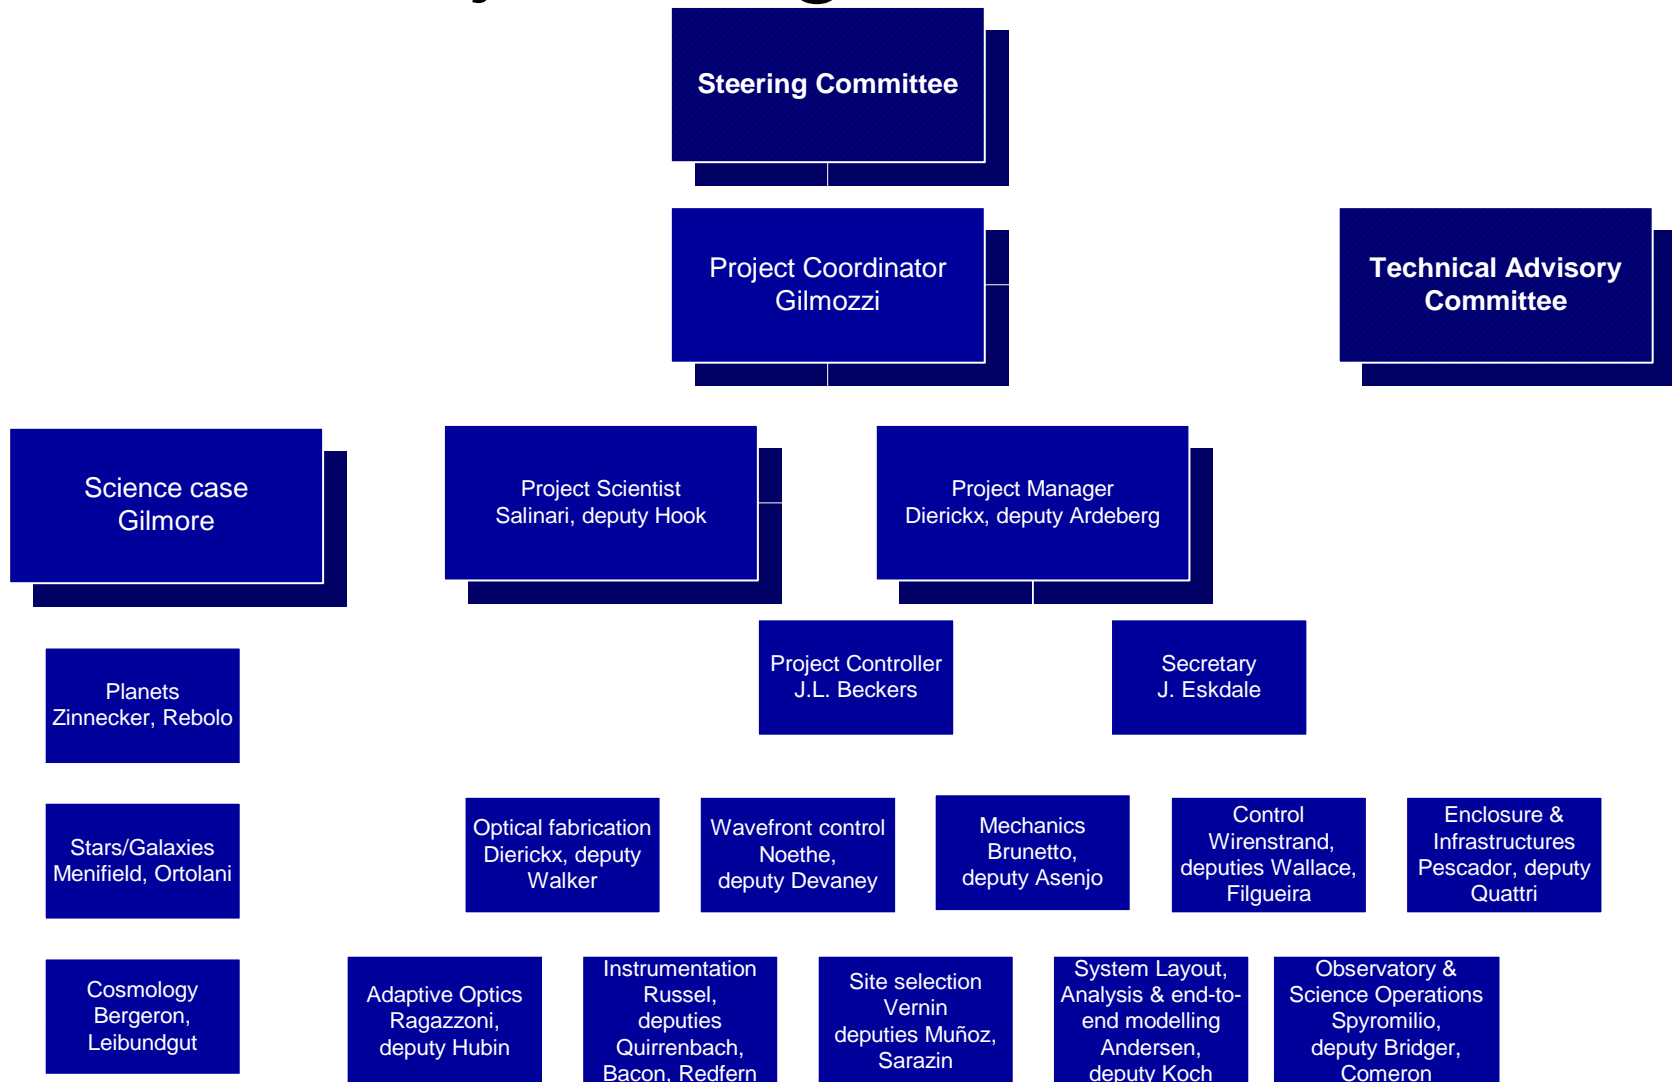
Steering Committee

Project Coordinator
Gilmozzi

Technical Advisory Committee

Science case
Gilmore

Project Scientist
Salinari, deputy Hook

Project Manager
Dierickx, deputy Ardeberg

Project Controller
J.L. Beckers

Secretary
J. Eskdale

Planets
Zinnecker, Rebolo

Stars/Galaxies
Menifield, Ortolani

Cosmology
Bergeron, Leibundgut

Optical fabrication
Dierickx, deputy Walker

Wavefront control
Noethe, deputy Devaney

Mechanics
Brunetto, deputy Asenjo

Control
Wirenstrand, deputies Wallace, Filgueira

Enclosure & Infrastructures
Pescador, deputy Quattri

Adaptive Optics
Ragazzoni, deputy Hubin

Instrumentation
Russel, deputies Quirrenbach, Bacon, Redfern

Site selection
Vernin
deputies Muñoz, Sarazin

System Layout, Analysis & end-to-end modelling
Andersen, deputy Koch

Observatory & Science Operations
Spyromilio, deputy Bridger, Comeron